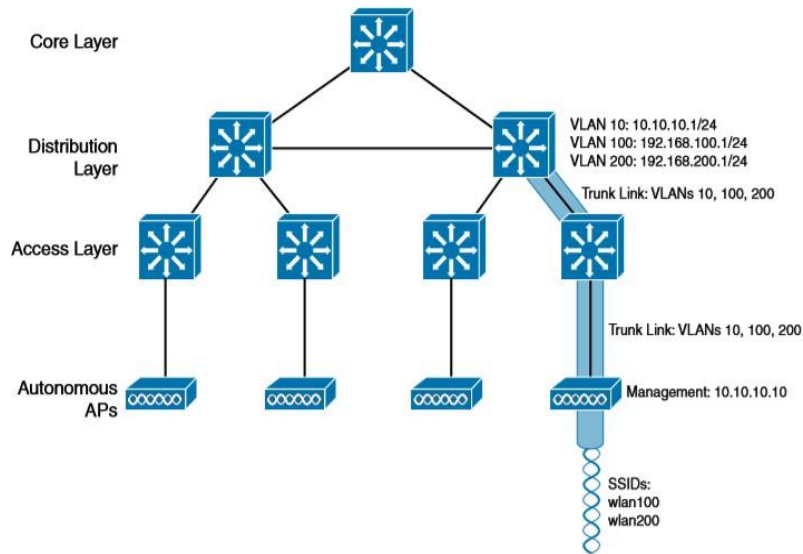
Core Layer

Distribution Layer

VLAN 10: 10.10.10.1/24
VLAN 100: 192.168.100.1/24
VLAN 200: 192.168.200.1/24

Trunk Link: VLANs 10, 100, 200

Access Layer

Trunk Link: VLANs 10, 100, 200

Autonomous APs

Management: 10.10.10.10

SSIDs:
wlan100
wlan200